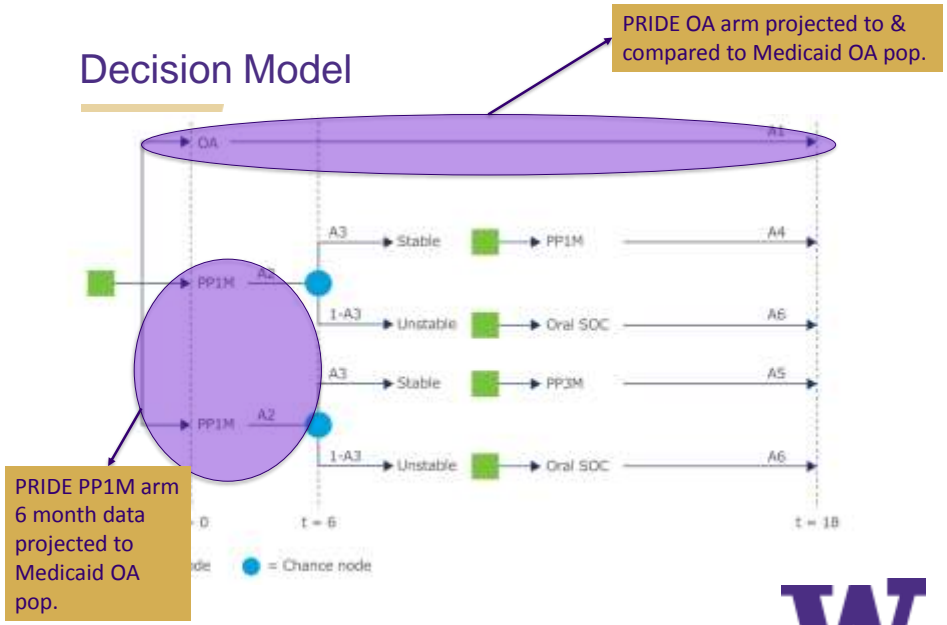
Decision Model

PRIDE OA arm projected to & compared to Medicaid OA pop.

OA

A1

A3

Stable

PP1M

A4

PP1M

A2

1-A3

Unstable

Oral SOC

A6

A3

Stable

PP3M

A5

PP1M

A2

1-A3

Unstable

Oral SOC

A6

PRIDE PP1M arm 6 month data projected to Medicaid OA pop.

0

t = 6

t = 18

ode

= Chance node

W